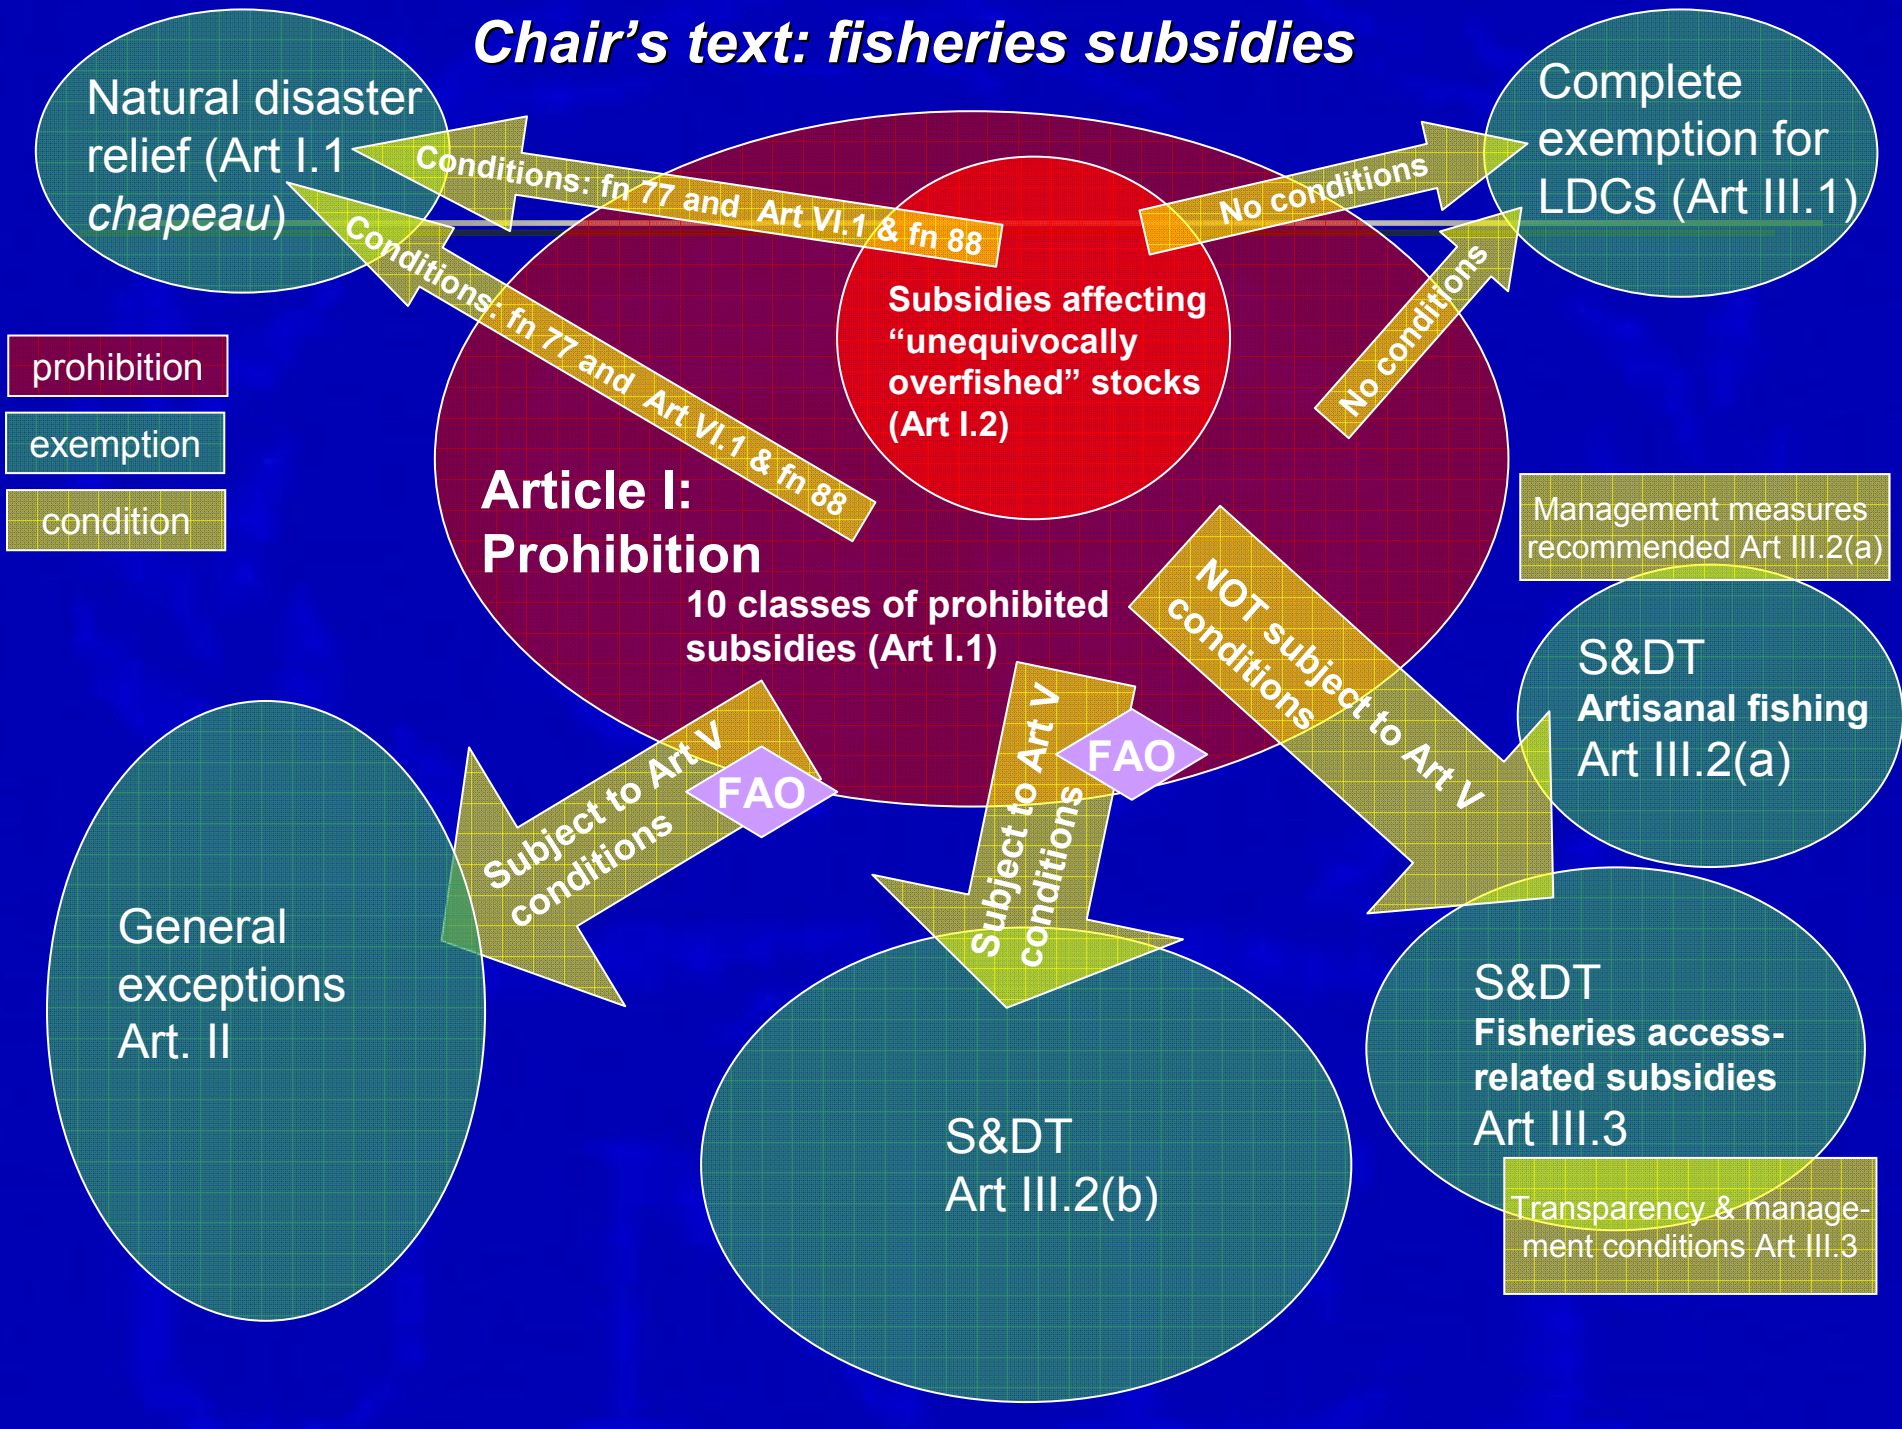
Chair's text: fisheries subsidies

Natural disaster relief (Art I.1 chapeau)

Conditions: fn 77 and Art VI.1 & fn 88

Conditions: fn 77 and Art VI.1 & fn 88

No conditions

No conditions

Complete exemption for LDCs (Art III.1)

prohibition

exemption

condition

Subsidies affecting "unequivocally overfished" stocks (Art I.2)

Article I: Prohibition

10 classes of prohibited subsidies (Art I.1)

Management measures recommended Art III.2(a)

NOT subject to Art V conditions

S&DT
Artisanal fishing
Art III.2(a)

Subject to Art V conditions

FAO

Subject to Art V conditions

FAO

General exceptions Art. II

S&DT
Art III.2(b)

S&DT
Fisheries access-related subsidies
Art III.3

Transparency & management conditions Art III.3